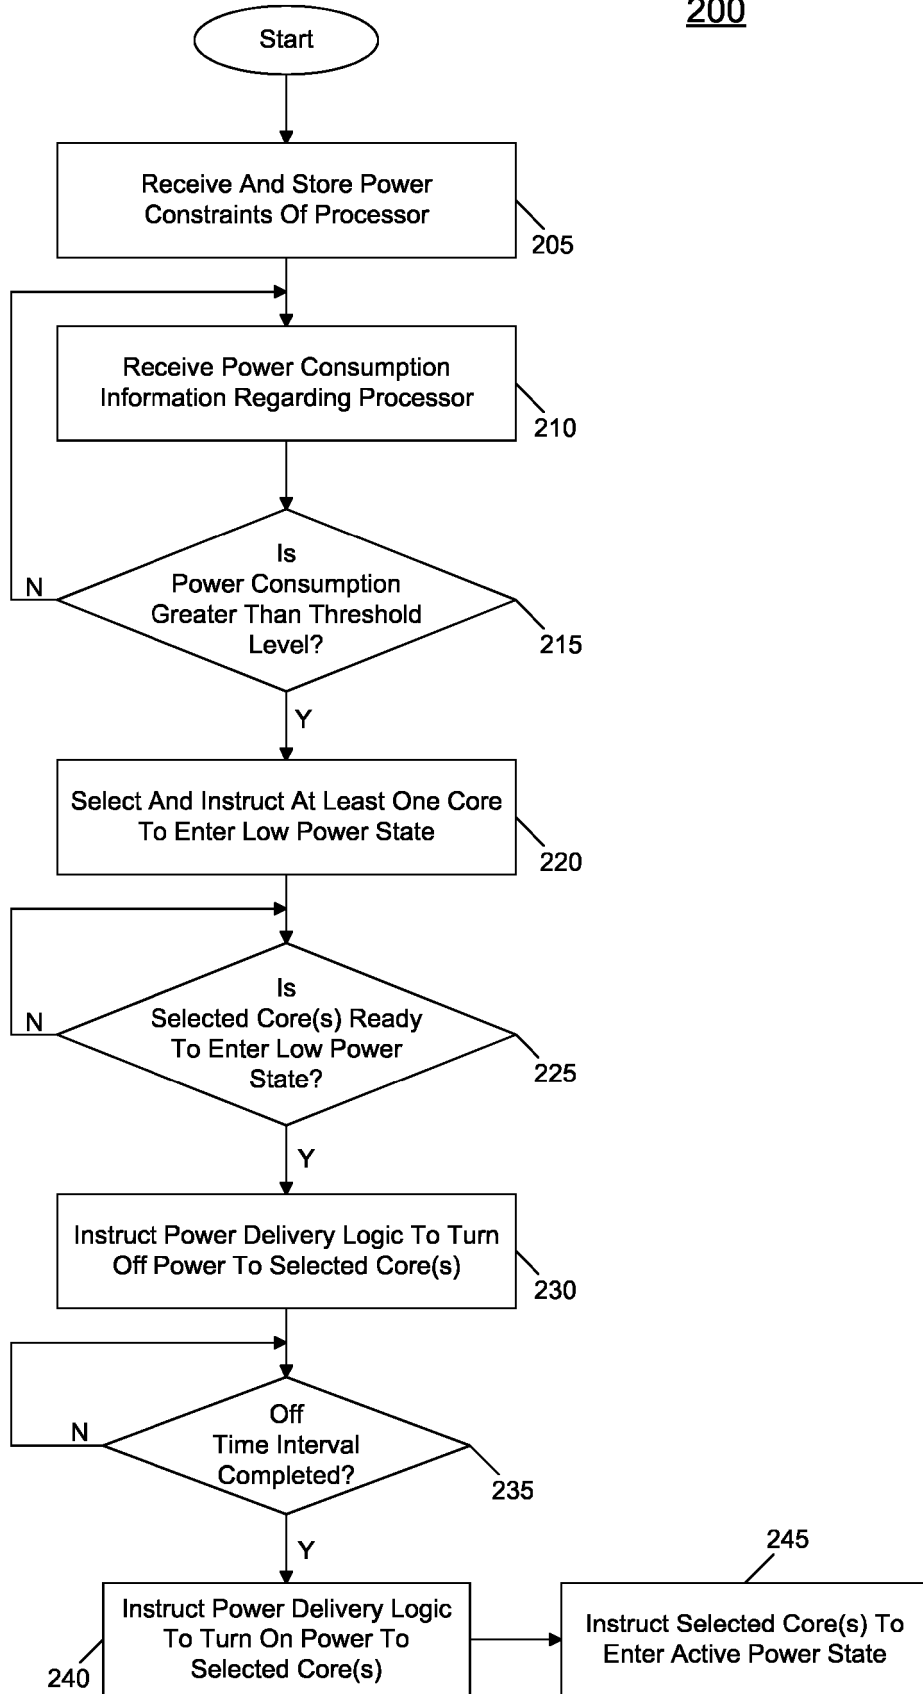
200

Start

Receive And Store Power Constraints Of Processor

205

Receive Power Consumption Information Regarding Processor

210

Is Power Consumption Greater Than Threshold Level?

N

215

Y

Select And Instruct At Least One Core To Enter Low Power State

220

Is Selected Core(s) Ready To Enter Low Power State?

N

225

Y

Instruct Power Delivery Logic To Turn Off Power To Selected Core(s)

230

Off Time Interval Completed?

N

235

Y

Instruct Power Delivery Logic To Turn On Power To Selected Core(s)

240

245

Instruct Selected Core(s) To Enter Active Power State